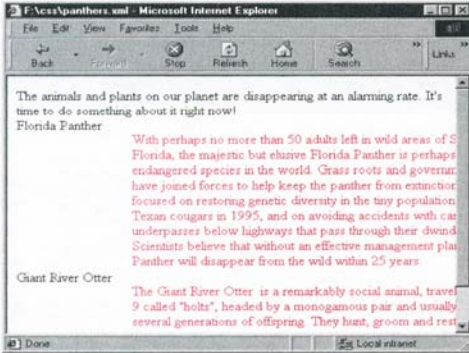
F:\css\panthers.xml - Microsoft Internet Explorer

File Edit View Favorites Tools Help

Back Forward Stop Refresh Home Search

Links

The animals and plants on our planet are disappearing at an alarming rate. It's time to do something about it right now!

Florida Panther

With perhaps no more than 50 adults left in wild areas of S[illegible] Florida, the majestic but elusive Florida Panther is perhaps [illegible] endangered species in the world. Grass roots and governm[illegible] have joined forces to help keep the panther from extinction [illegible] focused on restoring genetic diversity in the tiny population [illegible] Texan cougars in 1995, and on avoiding accidents with ca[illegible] underpasses below highways that pass through their dwind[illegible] Scientists believe that without an effective management pla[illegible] Panther will disappear from the wild within 25 years.

Giant River Otter

The Giant River Otter is a remarkably social animal, travel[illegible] 9 called "holts", headed by a monogamous pair and usually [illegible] several generations of offspring. They hunt, groom and rest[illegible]

Done

Local intranet